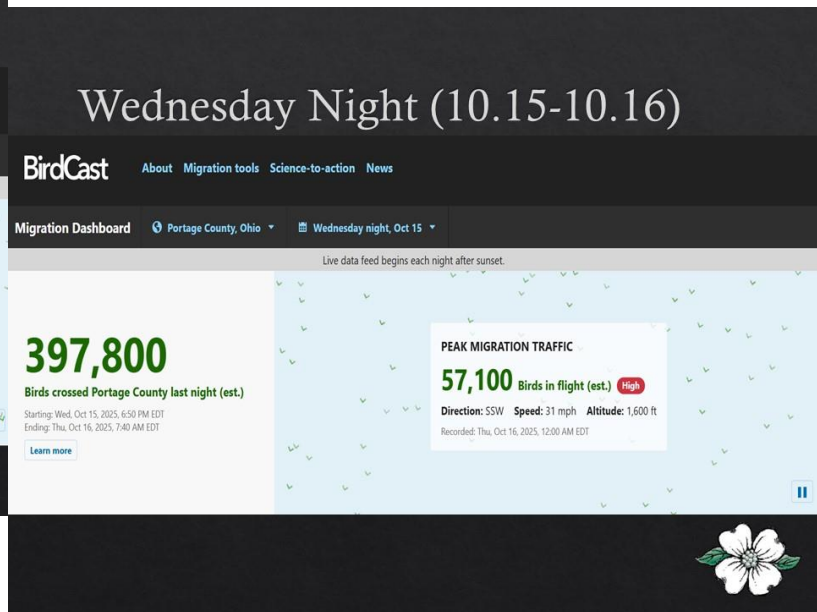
Wednesday Night (10.15-10.16)

BirdCast About Migration tools Science-to-action News

Migration Dashboard Portage County, Ohio Wednesday night, Oct 15

Live data feed begins each night after sunset.

397,800
Birds crossed Portage County last night (est.)
Starting: Wed, Oct 15, 2025, 6:50 PM EDT
Ending: Thu, Oct 16, 2025, 7:40 AM EDT
Learn more

PEAK MIGRATION TRAFFIC
57,100 Birds in flight (est.) High
Direction: SSW Speed: 31 mph Altitude: 1,600 ft
Recorded: Thu, Oct 16, 2025, 12:00 AM EDT